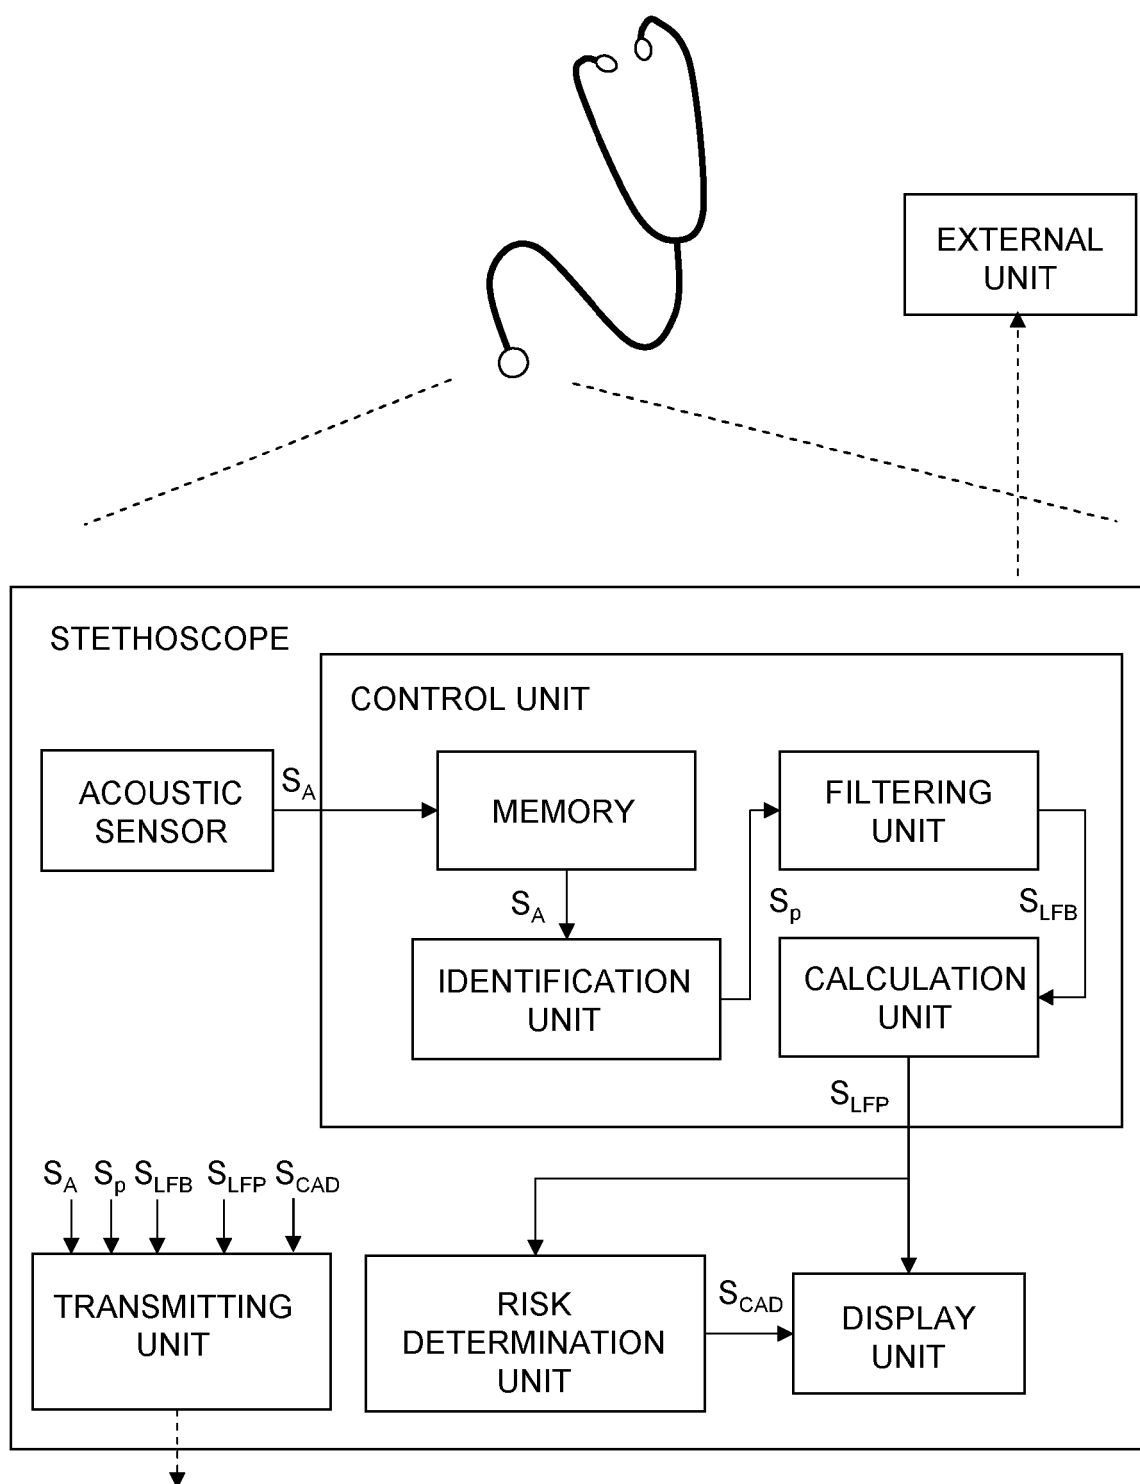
EXTERNAL UNIT

STETHOSCOPE

CONTROL UNIT

ACOUSTIC SENSOR

$S_A$

MEMORY

FILTERING UNIT

$S_A$

$S_p$

$S_{LFB}$

IDENTIFICATION UNIT

CALCULATION UNIT

$S_{LFP}$

$S_A$ $S_p$ $S_{LFB}$ $S_{LFP}$ $S_{CAD}$

TRANSMITTING UNIT

RISK DETERMINATION UNIT

$S_{CAD}$

DISPLAY UNIT